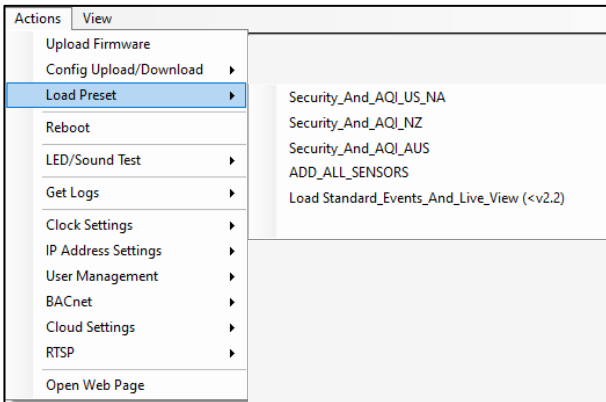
Actions View

Upload Firmware
Config Upload/Download
Load Preset
Reboot
LED/Sound Test
Get Logs
Clock Settings
IP Address Settings
User Management
BACnet
Cloud Settings
RTSP
Open Web Page

Security_And_AQI_US_NA
Security_And_AQI_NZ
Security_And_AQI_AUS
ADD_ALL_SENSORS
Load Standard_Events_And_Live_View (<v2.2)